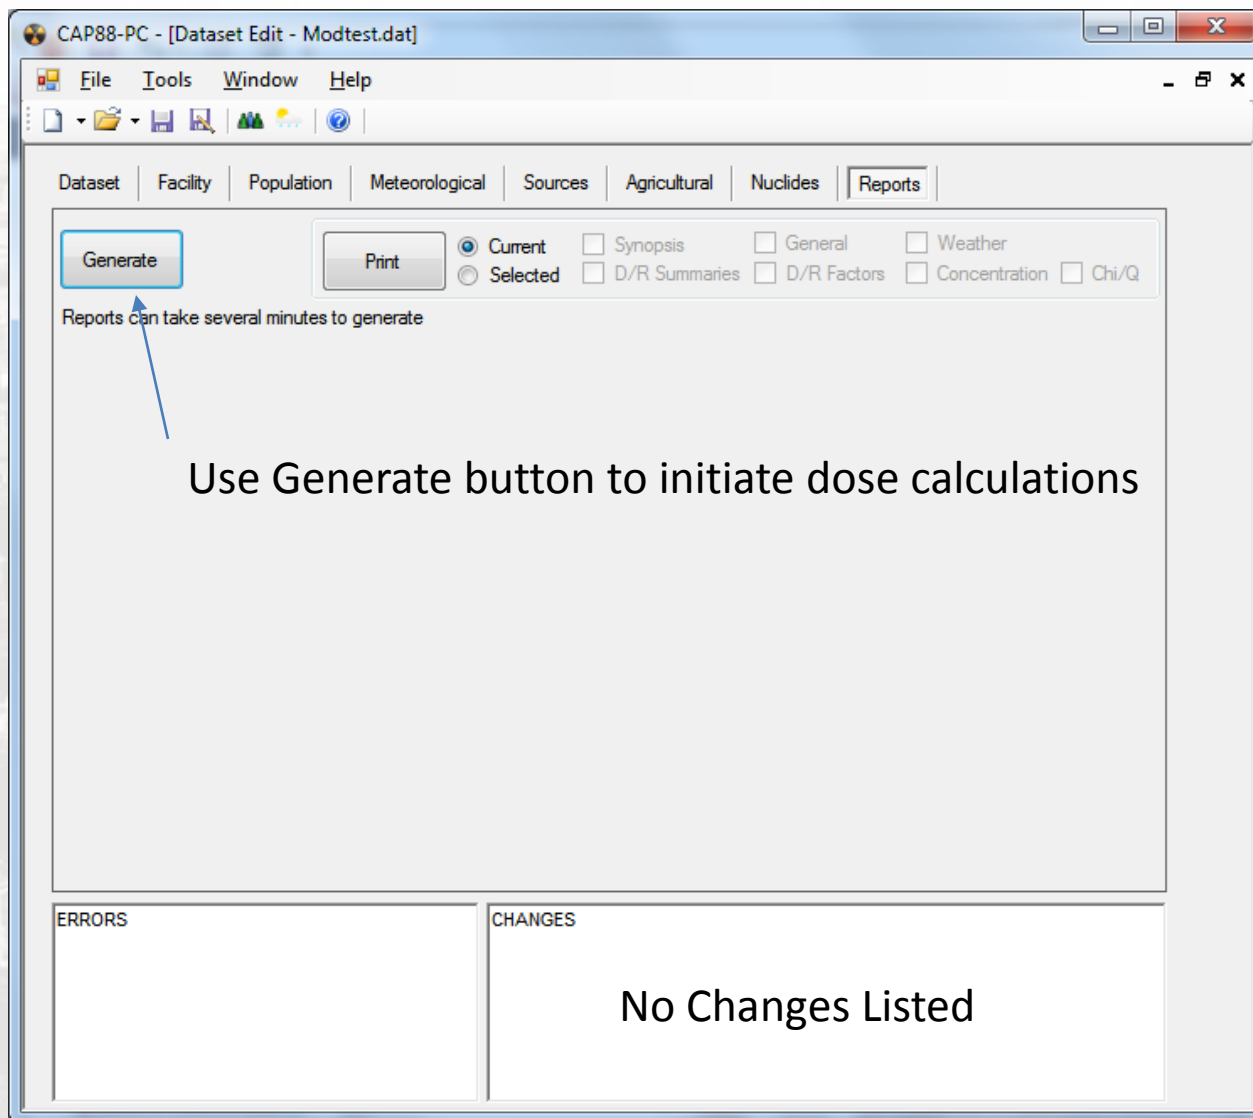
CAP88-PC - [Dataset Edit - Modtest.dat]

File Tools Window Help

Dataset | Facility | Population | Meteorological | Sources | Agricultural | Nuclides | Reports

Generate

Print

Current
Selected

Synopsis
D/R Summaries
General
D/R Factors
Weather
Concentration
Chi/Q

Reports can take several minutes to generate

Use Generate button to initiate dose calculations

ERRORS

CHANGES

No Changes Listed